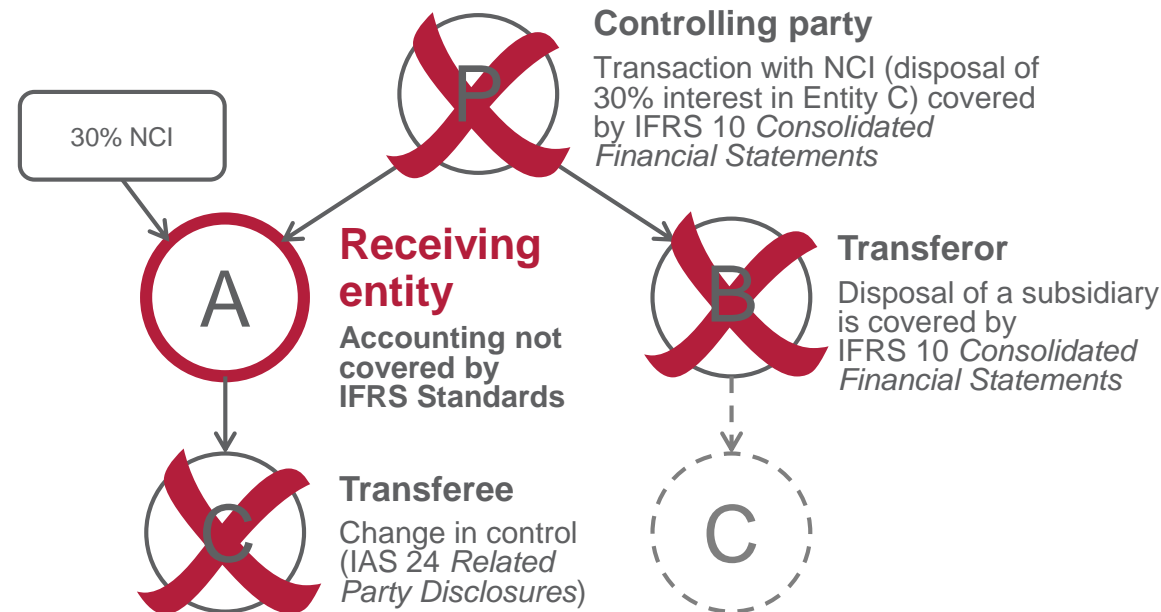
P

Controlling party

Transaction with NCI (disposal of 30% interest in Entity C) covered by IFRS 10 *Consolidated Financial Statements*

30% NCI

A

Receiving entity

Accounting not covered by IFRS Standards

B

Transferor

Disposal of a subsidiary is covered by IFRS 10 *Consolidated Financial Statements*

C

Transferee

Change in control (IAS 24 *Related Party Disclosures*)

C